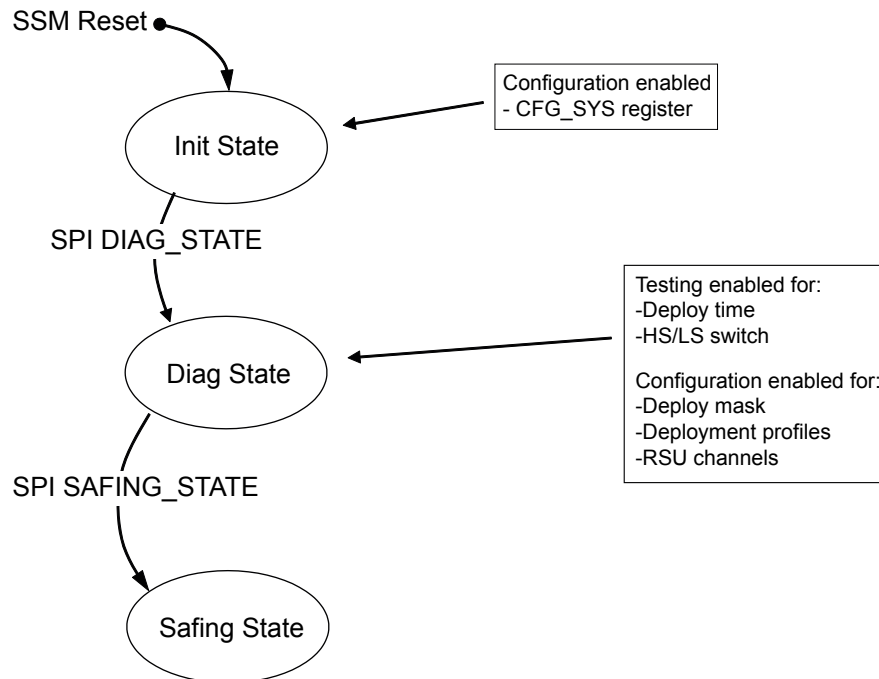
SSM Reset

Configuration enabled
- CFG_SYS register

Init State

SPI DIAG_STATE

Testing enabled for:
-Deploy time
-HS/LS switch

Configuration enabled for:
-Deploy mask
-Deployment profiles
-RSU channels

Diag State

SPI SAFING_STATE

Safing State